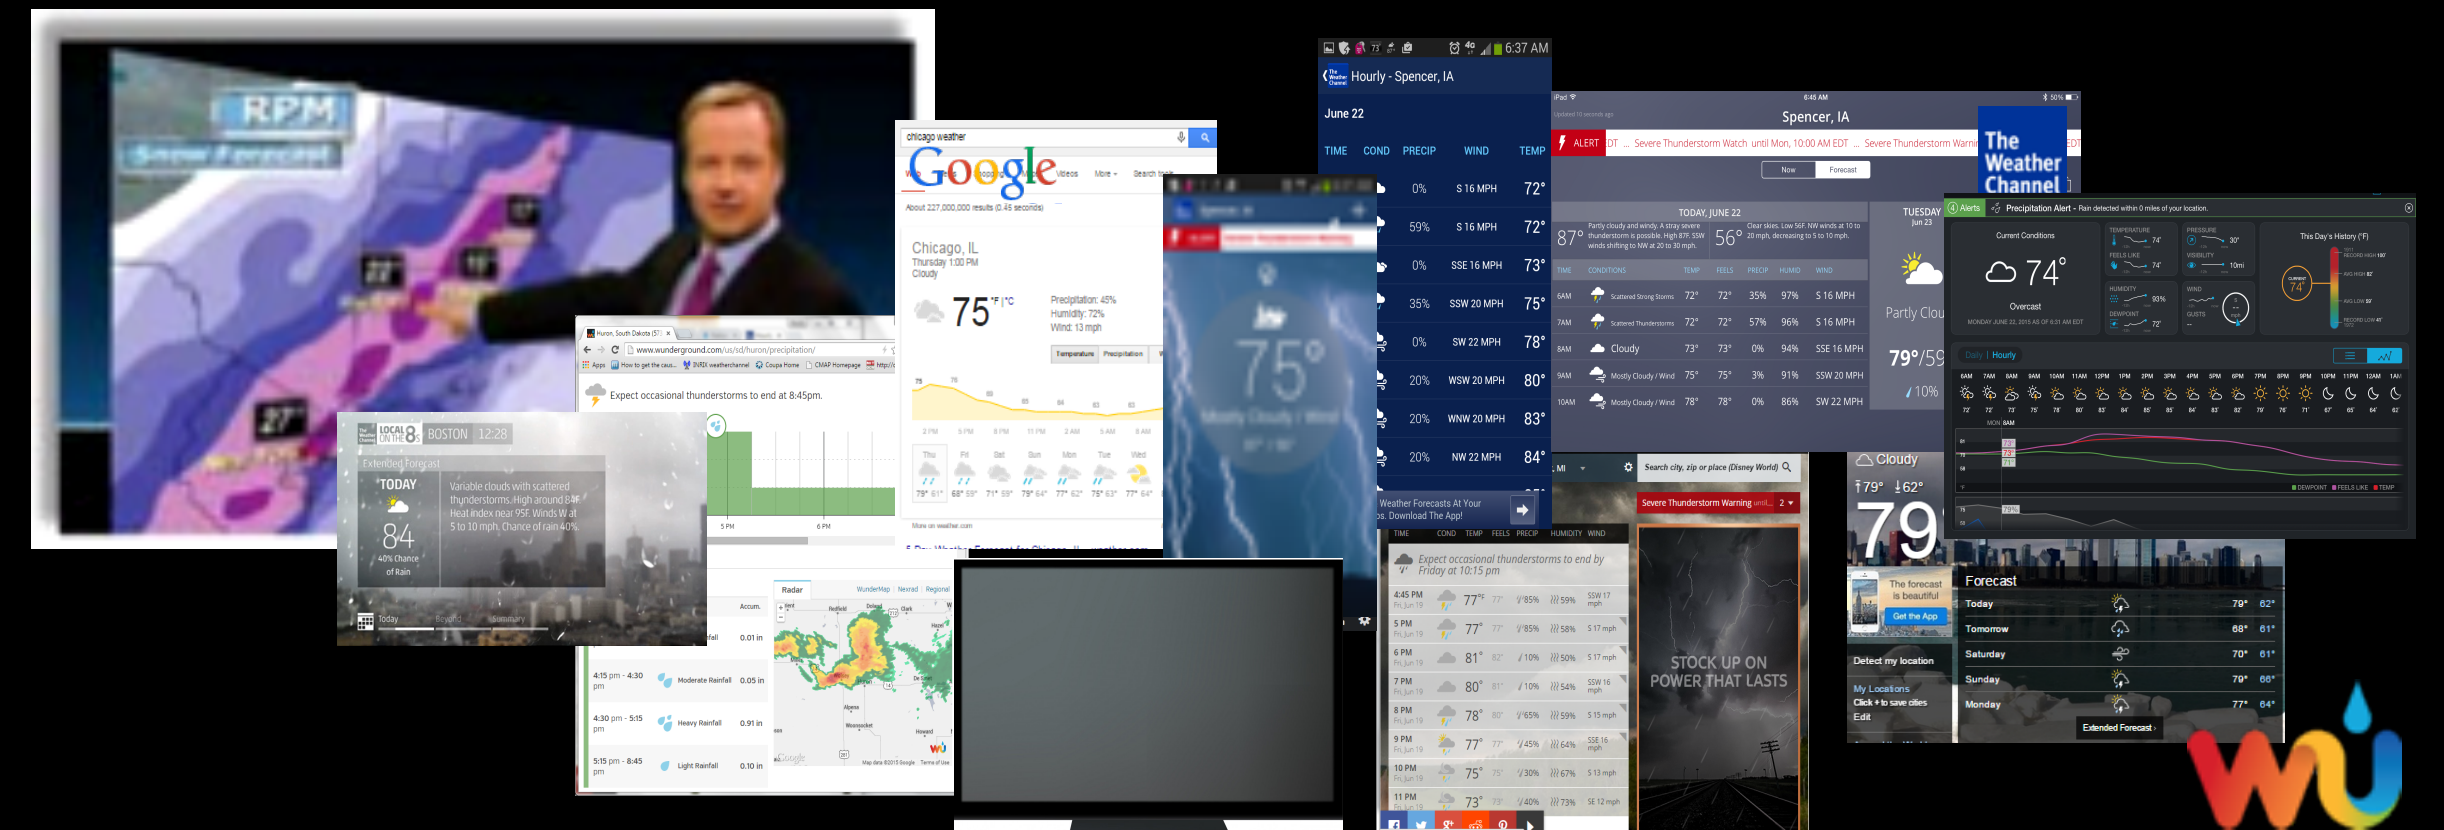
RPM
Snow Forecast

chicago weather
Google
About 227,000,000 results (0.45 seconds)
Chicago, IL
Thursday 1:00 PM
Cloudy
75 °F | °C
Precipitation: 45%
Humidity: 72%
Wind: 13 mph
Temperature Precipitation
Thu Fri Sat Sun Mon Tue Wed
79° 61° 68° 59° 71° 59° 79° 64° 77° 62° 75° 63° 77° 64°

Huron, South Dakota
www.wunderground.com/us/sd/huron/precipitation/
Expect occasional thunderstorms to end at 8:45pm.
5 PM
6 PM
Accum.
0.01 in
4:15 pm - 4:30 pm Moderate Rainfall 0.05 in
4:30 pm - 5:15 pm Heavy Rainfall 0.91 in
5:15 pm - 8:45 pm Light Rainfall 0.10 in
Radar

LOCAL 8s BOSTON 12:28
Extended Forecast
TODAY
84
40% Chance of Rain
Variable clouds with scattered thunderstorms. High around 84F. Heat index near 95F. Winds W at 5 to 10 mph. Chance of rain 40%.
Today Beyond Summary

6:37 AM
Hourly - Spencer, IA
June 22
TIME COND PRECIP WIND TEMP
0% S 16 MPH 72°
59% S 16 MPH 72°
0% SSE 16 MPH 73°
35% SSW 20 MPH 75°
0% SW 22 MPH 78°
20% WSW 20 MPH 80°
20% WNW 20 MPH 83°
20% NW 22 MPH 84°
Weather Forecasts At Your ... Download The App!

75°

Spencer, IA
ALERT Severe Thunderstorm Watch until Mon, 10:00 AM EDT ... Severe Thunderstorm Warni
Now Forecast
TODAY, JUNE 22
87° 56°
TUESDAY Jun 23
Partly Clou
79°/59
10%
TIME CONDITIONS TEMP FEELS PRECIP HUMID WIND
6AM Scattered Strong Storms 72° 72° 35% 97% S 16 MPH
7AM Scattered Thunderstorms 72° 72° 57% 96% S 16 MPH
8AM Cloudy 73° 73° 0% 94% SSE 16 MPH
9AM Mostly Cloudy / Wind 75° 75° 3% 91% SSW 20 MPH
10AM Mostly Cloudy / Wind 78° 78° 0% 86% SW 22 MPH

The Weather Channel

Alerts Precipitation Alert - Rain detected within 0 miles of your location.
Current Conditions
74°
Overcast
This Day's History (°F)
Daily | Hourly

Search city, zip or place (Disney World)
Severe Thunderstorm Warning
TIME COND TEMP FEELS PRECIP HUMIDITY WIND
Expect occasional thunderstorms to end by Friday at 10:15 pm
4:45 PM 77° 85% 59%
5 PM 77° 85% 58% S 17 mph
6 PM 81° 10% 50% S 17 mph
7 PM 80° 10% 54%
8 PM 78° 65% 59% S 15 mph
9 PM 77° 45% 64%
10 PM 75° 30% 67% S 13 mph
11 PM 73° 40% 73% SE 12 mph
STOCK UP ON POWER THAT LASTS

Cloudy
79° 62°
79
The forecast is beautiful
Get the App
Detect my location
My Locations
Click + to save cities
Edit
Forecast
Today 79° 62°
Tomorrow 68° 61°
Saturday 70° 61°
Sunday 79° 66°
Monday 77° 64°
Extended Forecast ›